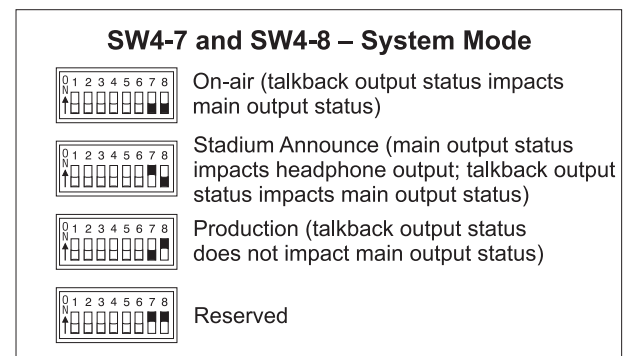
SW4-7 and SW4-8 – System Mode

ON 1 2 3 4 5 6 7 8
On-air (talkback output status impacts main output status)

ON 1 2 3 4 5 6 7 8
Stadium Announce (main output status impacts headphone output; talkback output status impacts main output status)

ON 1 2 3 4 5 6 7 8
Production (talkback output status does not impact main output status)

ON 1 2 3 4 5 6 7 8
Reserved